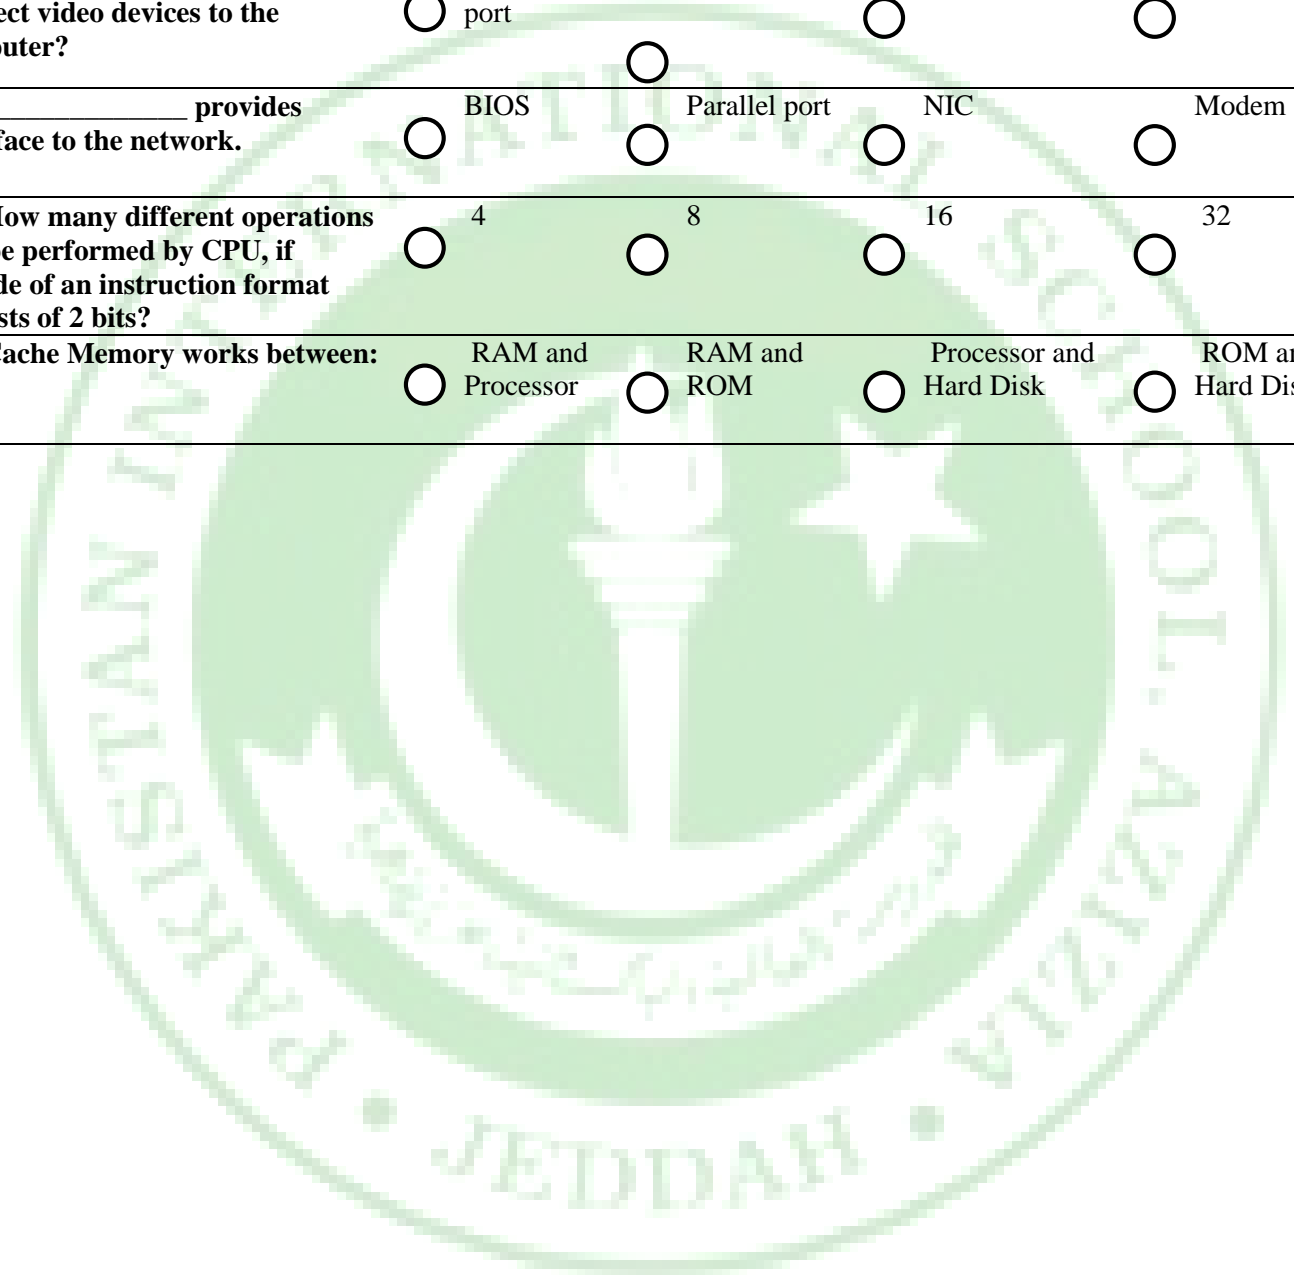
| ect video devices to the outer? | port | | |
|---|---|---|---|
| _____________ provides face to the network. | BIOS | Parallel port | NIC | Modem |
| low many different operations e performed by CPU, if de of an instruction format sts of 2 bits? | 4 | 8 | 16 | 32 |
| Cache Memory works between: | RAM and Processor | RAM and ROM | Processor and Hard Disk | ROM ar Hard Dis |

PAKISTAN INTERNATIONAL SCHOOL AZIZIA • JEDDAH •